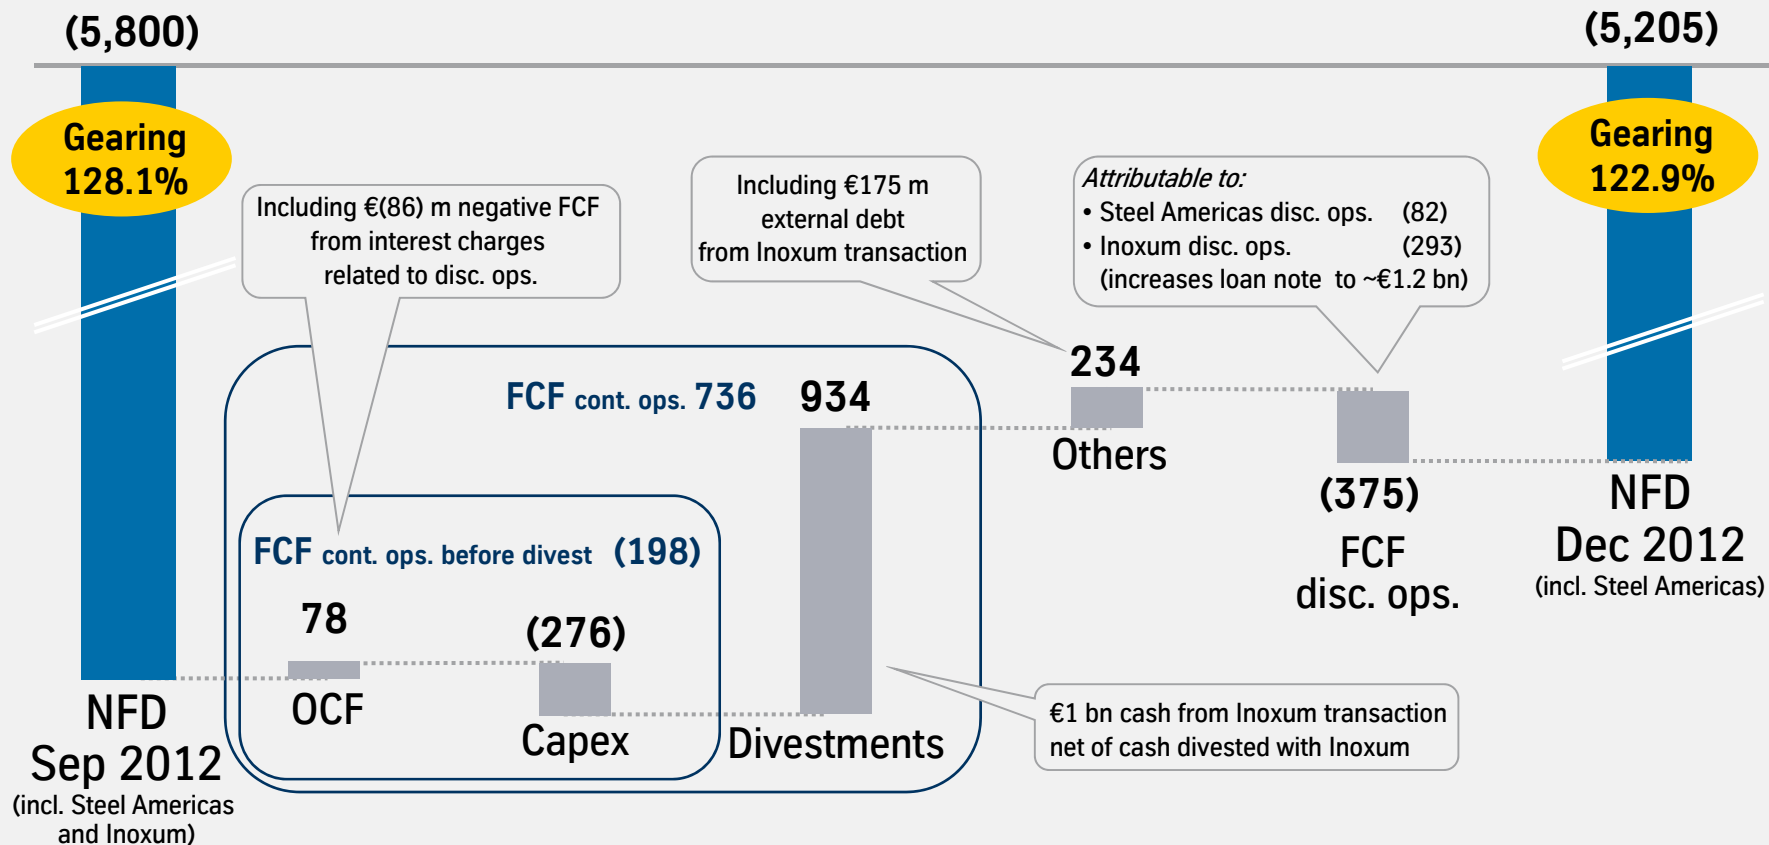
(5,800)

(5,205)

Gearing 128.1%

Gearing 122.9%

Including €(86) m negative FCF from interest charges related to disc. ops.

Including €175 m external debt from Inoxum transaction

*Attributable to:*
• Steel Americas disc. ops. (82)
• Inoxum disc. ops. (293)
(increases loan note to ~€1.2 bn)

FCF cont. ops. 736

934

234

Others

(375)

FCF disc. ops.

NFD Dec 2012 (incl. Steel Americas)

FCF cont. ops. before divest (198)

78

(276)

OCF

Capex

Divestments

€1 bn cash from Inoxum transaction net of cash divested with Inoxum

NFD Sep 2012 (incl. Steel Americas and Inoxum)